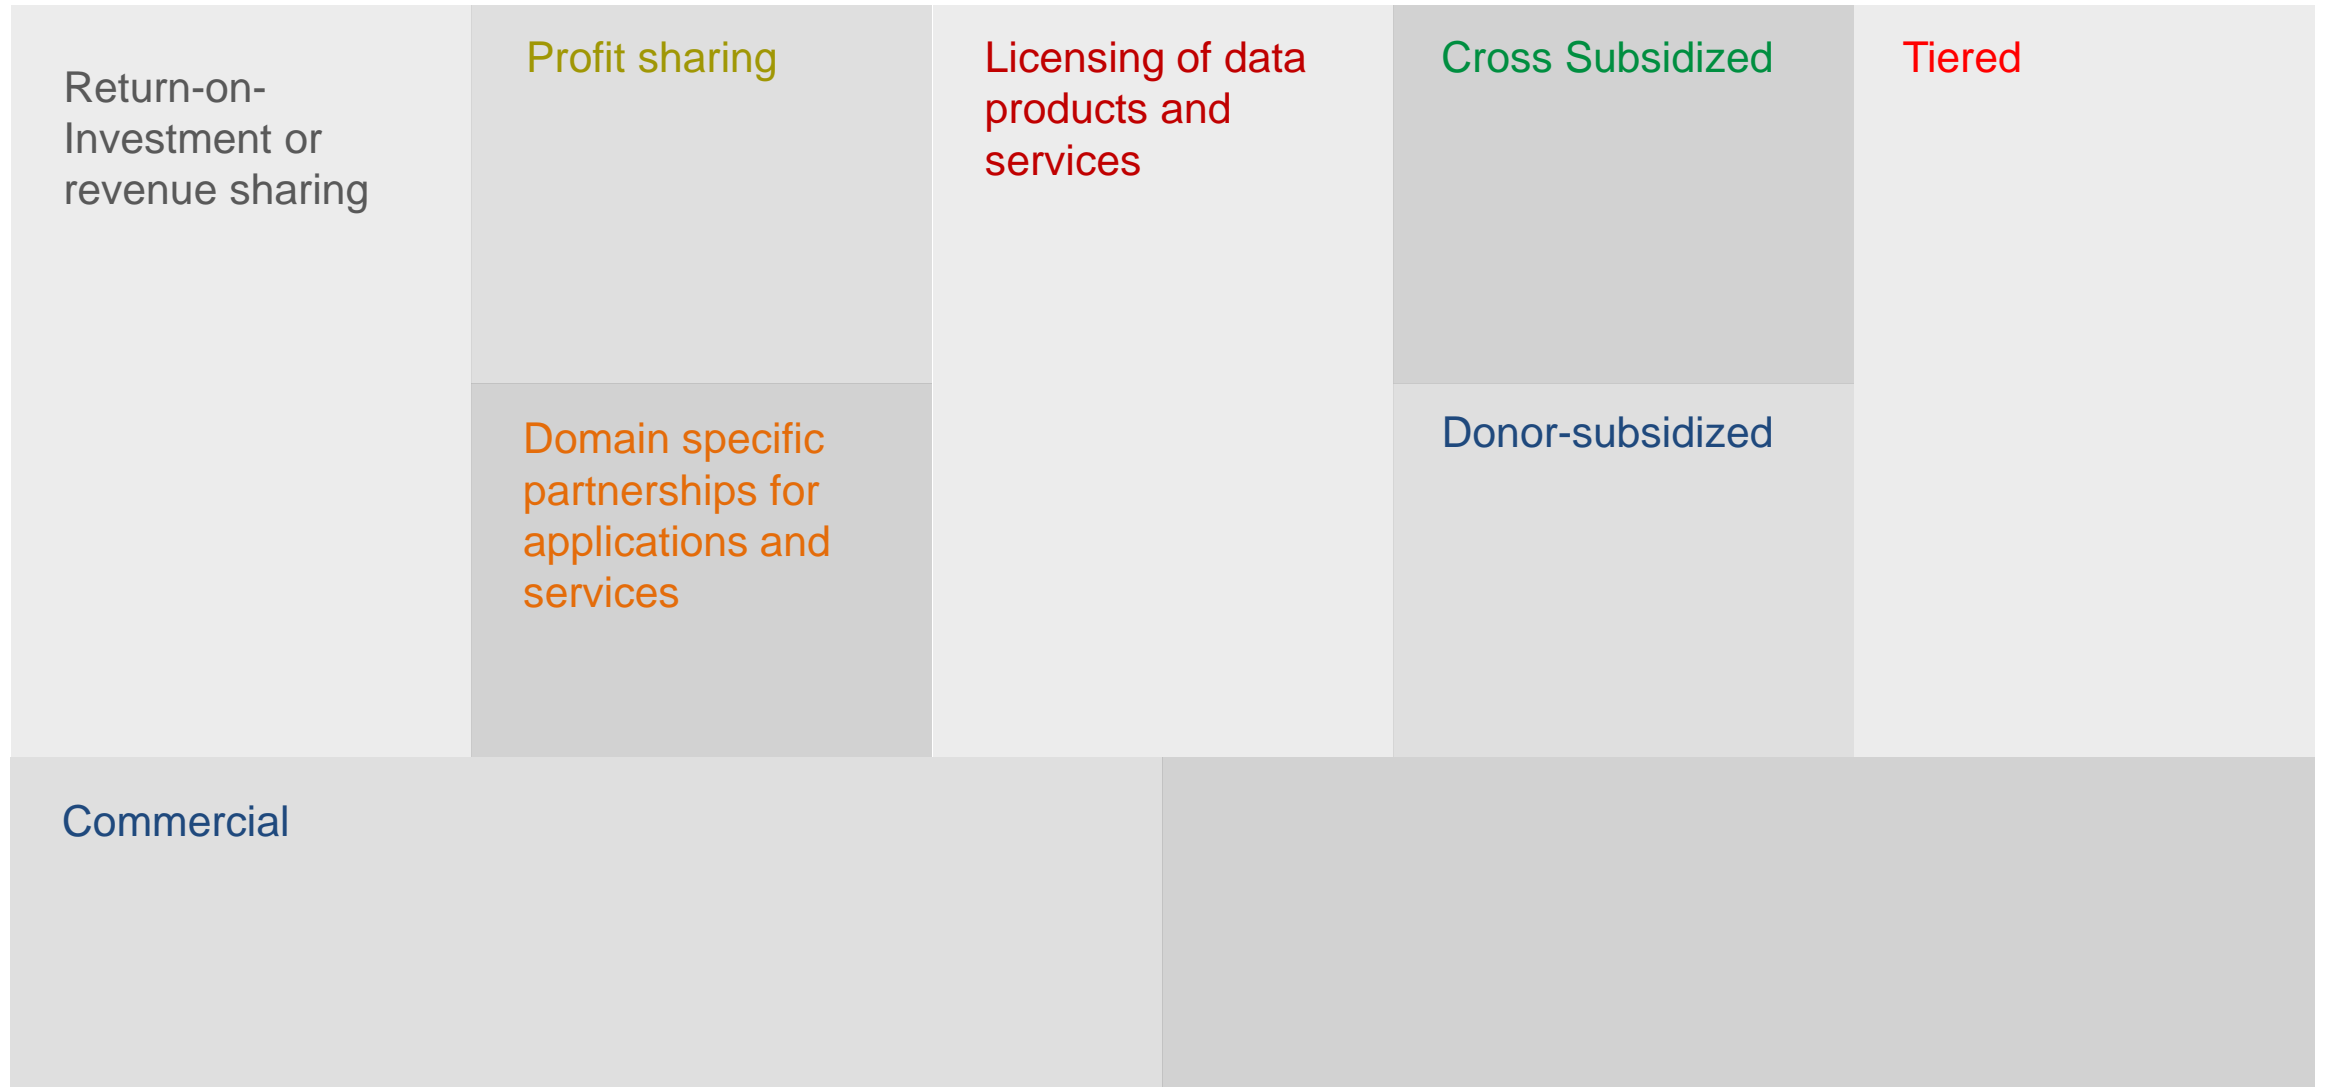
Return-on-Investment or revenue sharing

Profit sharing

Domain specific partnerships for applications and services

Licensing of data products and services

Cross Subsidized

Donor-subsidized

Tiered

Commercial